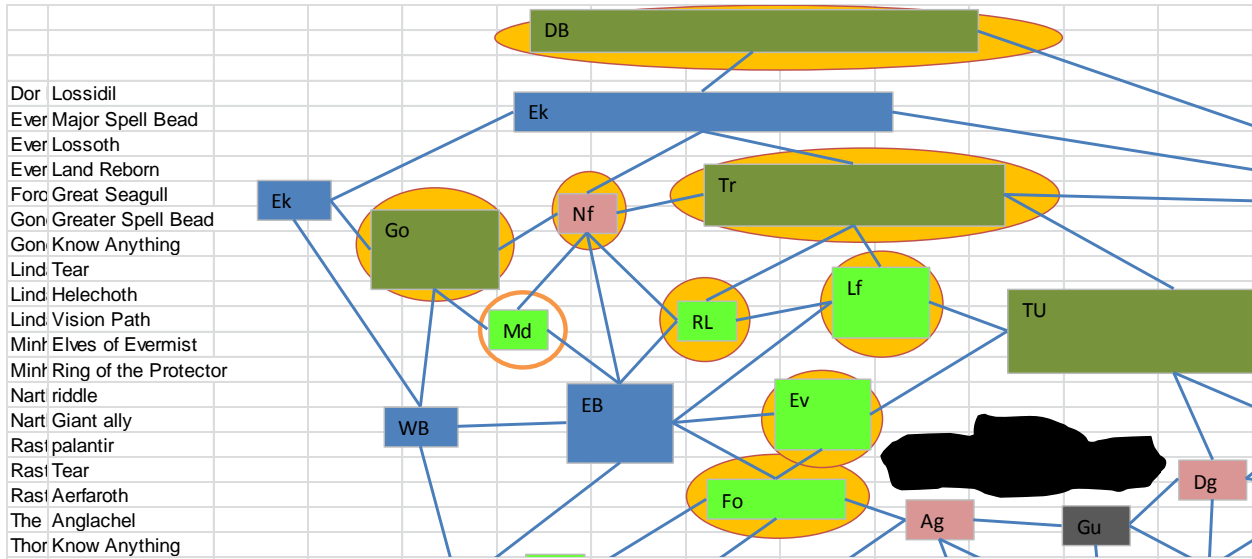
| | |
|---|---|
| Dor | Lossidil |
| Ever | Major Spell Bead |
| Ever | Lossoth |
| Ever | Land Reborn |
| Forc | Great Seagull |
| Gon | Greater Spell Bead |
| Gon | Know Anything |
| Lind | Tear |
| Lind | Helechoth |
| Lind | Vision Path |
| Minh | Elves of Evermist |
| Minh | Ring of the Protector |
| Nart | riddle |
| Nart | Giant ally |
| Rast | palantir |
| Rast | Tear |
| Rast | Aerfaroth |
| The | Anglachel |
| Thor | Know Anything |

DB

Ek

Ek

Tr

Nf

Go

Md

RL

Lf

TU

EB

WB

Ev

Fo

Ag

Gu

Dg